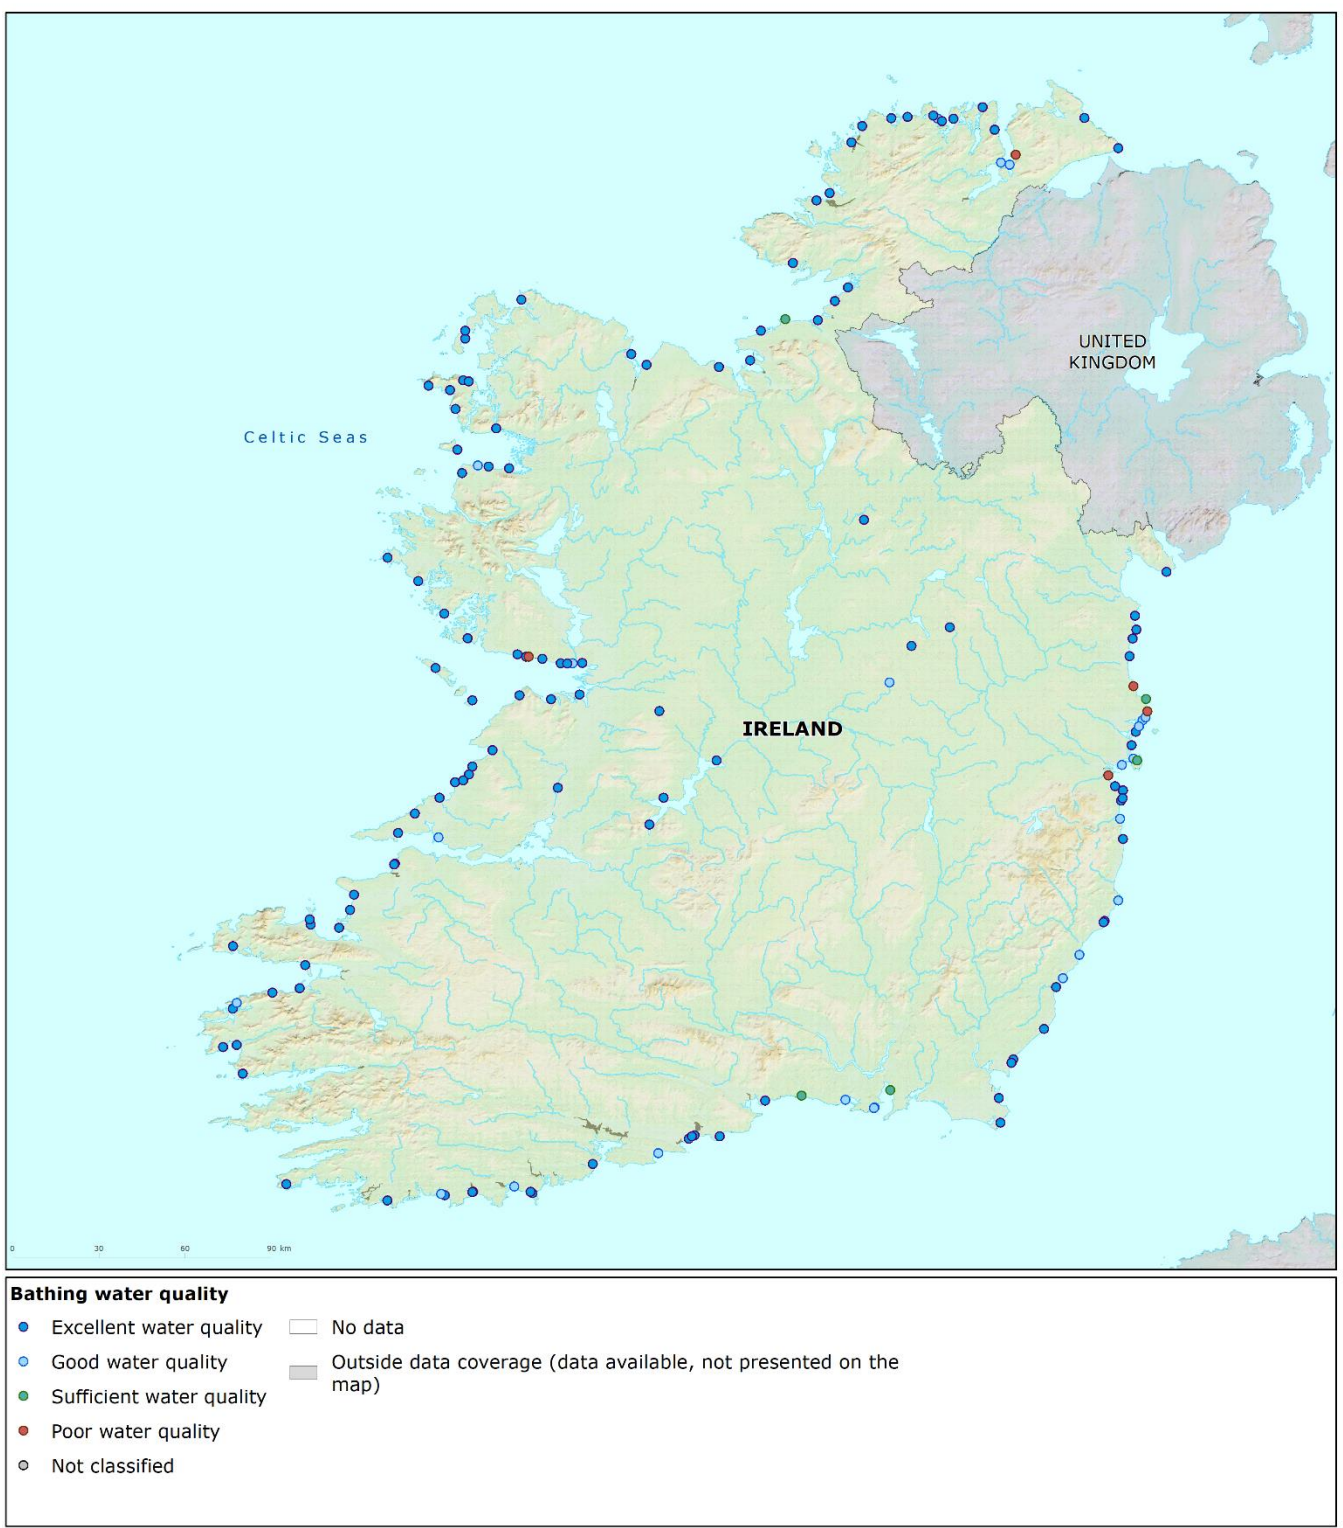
UNITED KINGDOM

Celtic Seas

IRELAND

0 30 60 90 km

Bathing water quality

Excellent water quality

Good water quality

Sufficient water quality

Poor water quality

Not classified

No data

Outside data coverage (data available, not presented on the map)